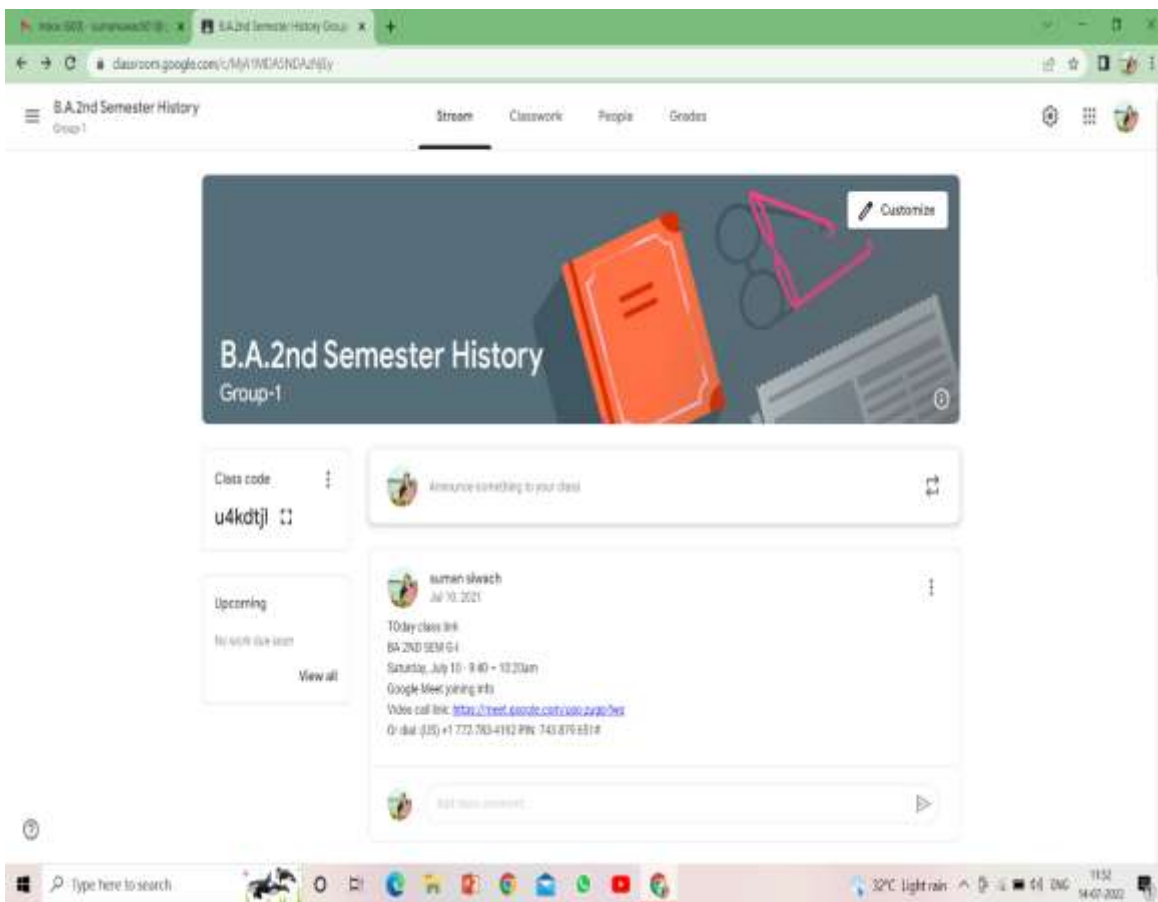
Inbox (503) - sumansiwach0@... B.A.2nd Semester History Group ×

classroom.google.com/c/MjA1MDA5NDAzNjEy

B.A.2nd Semester History
Group 1

Stream Classwork People Grades

Customize

B.A.2nd Semester History
Group-1

Class code
u4kdtjl

Announce something to your class

Upcoming
No work due soon
View all

suman siwach
Jul 10, 2021

TOday class link
BA 2ND SEM G-I
Saturday, July 10 · 9:40 – 10:20am
Google Meet joining info
Video call link: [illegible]
Or dial: (US) +1 772-783-4192 PIN: 743 879 651#

Add class comment...

Type here to search

32°C Light rain ENG 11:52 14-07-2022